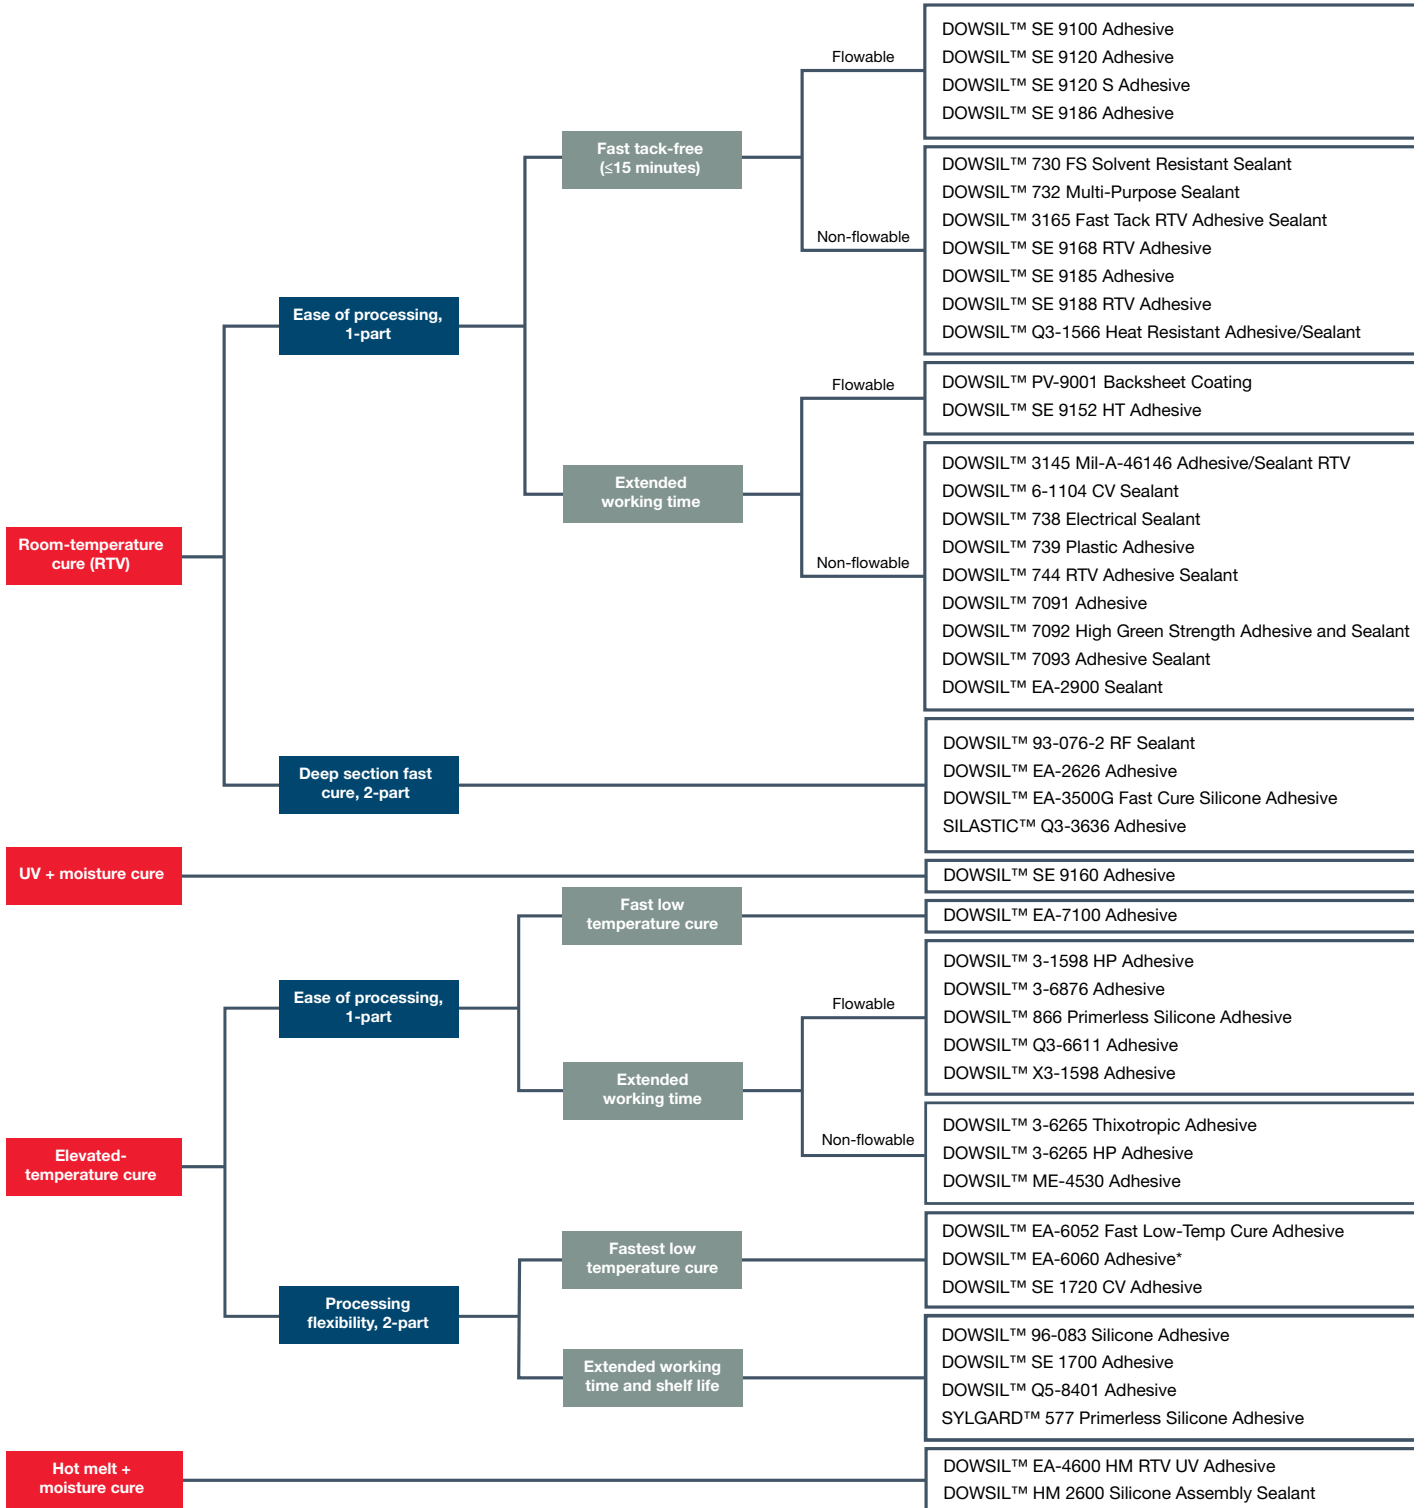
Room-temperature cure (RTV)

Ease of processing, 1-part

Fast tack-free (≤15 minutes)

Flowable

DOWSIL™ SE 9100 Adhesive
DOWSIL™ SE 9120 Adhesive
DOWSIL™ SE 9120 S Adhesive
DOWSIL™ SE 9186 Adhesive

Non-flowable

DOWSIL™ 730 FS Solvent Resistant Sealant
DOWSIL™ 732 Multi-Purpose Sealant
DOWSIL™ 3165 Fast Tack RTV Adhesive Sealant
DOWSIL™ SE 9168 RTV Adhesive
DOWSIL™ SE 9185 Adhesive
DOWSIL™ SE 9188 RTV Adhesive
DOWSIL™ Q3-1566 Heat Resistant Adhesive/Sealant

Extended working time

Flowable

DOWSIL™ PV-9001 Backsheet Coating
DOWSIL™ SE 9152 HT Adhesive

Non-flowable

DOWSIL™ 3145 Mil-A-46146 Adhesive/Sealant RTV
DOWSIL™ 6-1104 CV Sealant
DOWSIL™ 738 Electrical Sealant
DOWSIL™ 739 Plastic Adhesive
DOWSIL™ 744 RTV Adhesive Sealant
DOWSIL™ 7091 Adhesive
DOWSIL™ 7092 High Green Strength Adhesive and Sealant
DOWSIL™ 7093 Adhesive Sealant
DOWSIL™ EA-2900 Sealant

Deep section fast cure, 2-part

DOWSIL™ 93-076-2 RF Sealant
DOWSIL™ EA-2626 Adhesive
DOWSIL™ EA-3500G Fast Cure Silicone Adhesive
SILASTIC™ Q3-3636 Adhesive

UV + moisture cure

DOWSIL™ SE 9160 Adhesive

Elevated-temperature cure

Ease of processing, 1-part

Fast low temperature cure

DOWSIL™ EA-7100 Adhesive

Extended working time

Flowable

DOWSIL™ 3-1598 HP Adhesive
DOWSIL™ 3-6876 Adhesive
DOWSIL™ 866 Primerless Silicone Adhesive
DOWSIL™ Q3-6611 Adhesive
DOWSIL™ X3-1598 Adhesive

Non-flowable

DOWSIL™ 3-6265 Thixotropic Adhesive
DOWSIL™ 3-6265 HP Adhesive
DOWSIL™ ME-4530 Adhesive

Processing flexibility, 2-part

Fastest low temperature cure

DOWSIL™ EA-6052 Fast Low-Temp Cure Adhesive
DOWSIL™ EA-6060 Adhesive*
DOWSIL™ SE 1720 CV Adhesive

Extended working time and shelf life

DOWSIL™ 96-083 Silicone Adhesive
DOWSIL™ SE 1700 Adhesive
DOWSIL™ Q5-8401 Adhesive
SYLGARD™ 577 Primerless Silicone Adhesive

Hot melt + moisture cure

DOWSIL™ EA-4600 HM RTV UV Adhesive
DOWSIL™ HM 2600 Silicone Assembly Sealant